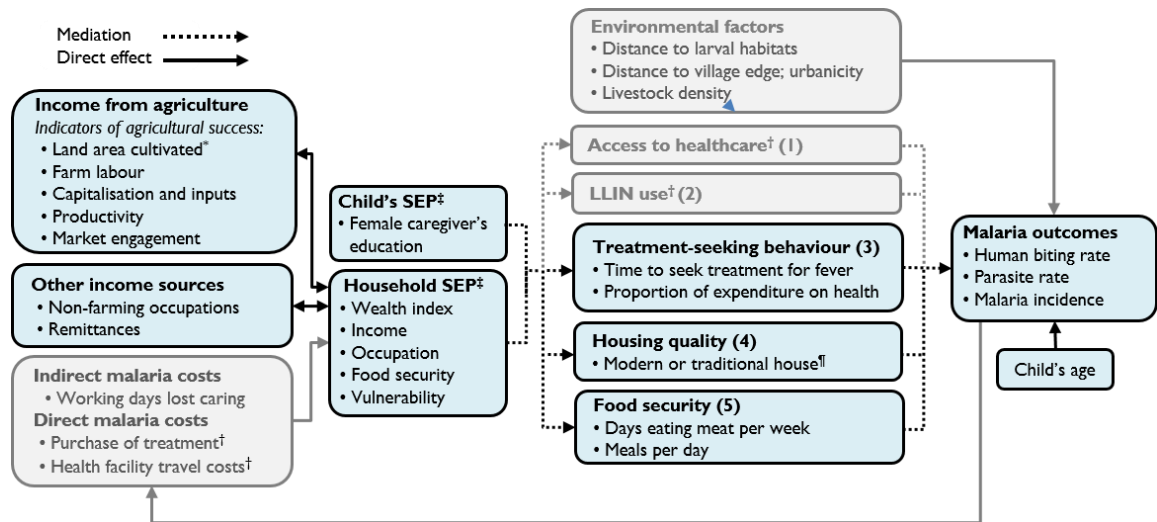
Mediation
Direct effect

Income from agriculture
Indicators of agricultural success:
• Land area cultivated*
• Farm labour
• Capitalisation and inputs
• Productivity
• Market engagement

Other income sources
• Non-farming occupations
• Remittances

Indirect malaria costs
• Working days lost caring
Direct malaria costs
• Purchase of treatment†
• Health facility travel costs†

Child's SEP‡
• Female caregiver's education

Household SEP‡
• Wealth index
• Income
• Occupation
• Food security
• Vulnerability

Environmental factors
• Distance to larval habitats
• Distance to village edge; urbanicity
• Livestock density

Access to healthcare† (1)

LLIN use† (2)

Treatment-seeking behaviour (3)
• Time to seek treatment for fever
• Proportion of expenditure on health

Housing quality (4)
• Modern or traditional house¶

Food security (5)
• Days eating meat per week
• Meals per day

Malaria outcomes
• Human biting rate
• Parasite rate
• Malaria incidence

Child's age